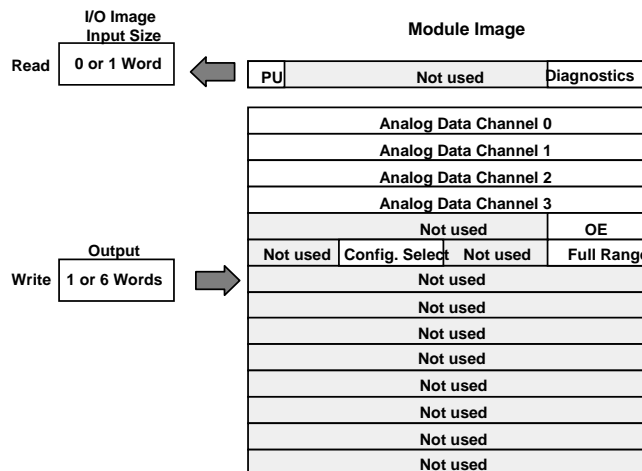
I/O Image
Input Size

Read 0 or 1 Word

Module Image

| PU | Not used | Diagnostics |

Analog Data Channel 0
Analog Data Channel 1
Analog Data Channel 2
Analog Data Channel 3

| Not used | OE |
| Not used | Config. Select | Not used | Full Rang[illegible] |

Output

Write 1 or 6 Words

Not used
Not used
Not used
Not used
Not used
Not used
Not used
Not used